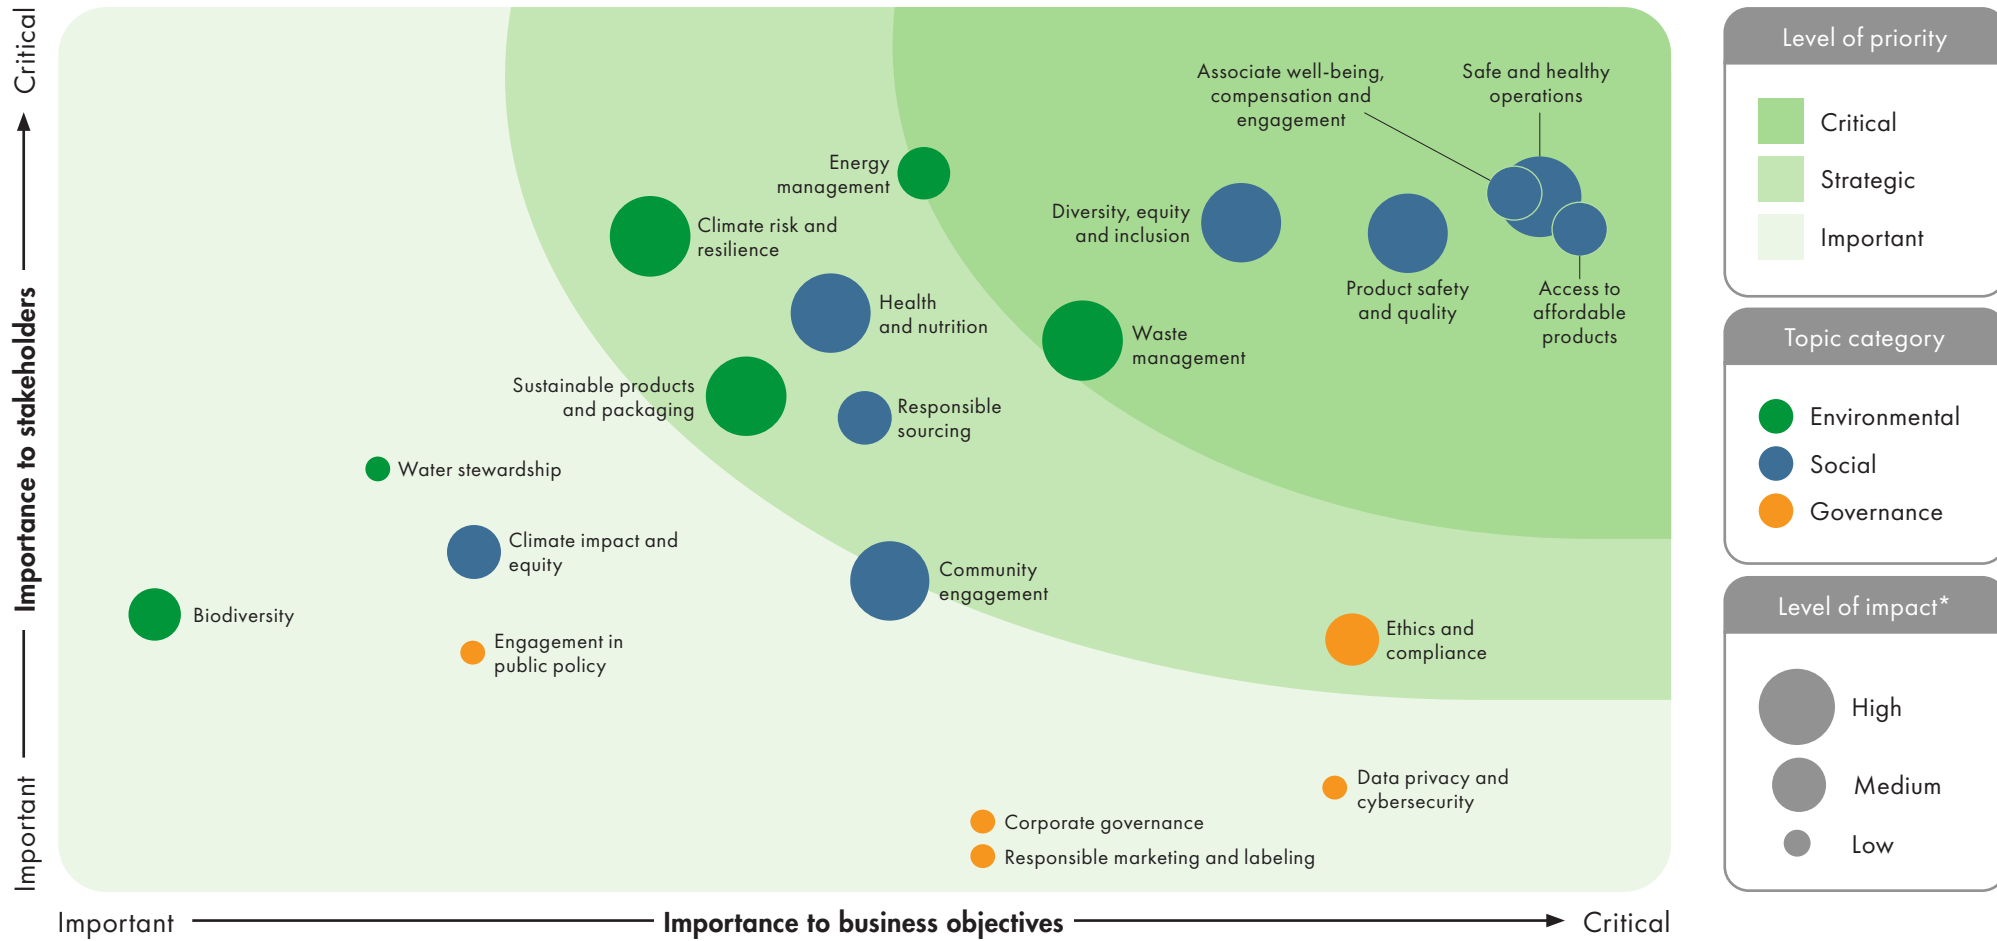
Critical

Importance to stakeholders

Important

Associate well-being, compensation and engagement

Safe and healthy operations

Energy management

Climate risk and resilience

Diversity, equity and inclusion

Product safety and quality

Access to affordable products

Health and nutrition

Waste management

Sustainable products and packaging

Responsible sourcing

Water stewardship

Climate impact and equity

Community engagement

Biodiversity

Ethics and compliance

Engagement in public policy

Data privacy and cybersecurity

Corporate governance

Responsible marketing and labeling

Important Importance to business objectives Critical

Level of priority

Critical

Strategic

Important

Topic category

Environmental

Social

Governance

Level of impact*

High

Medium

Low